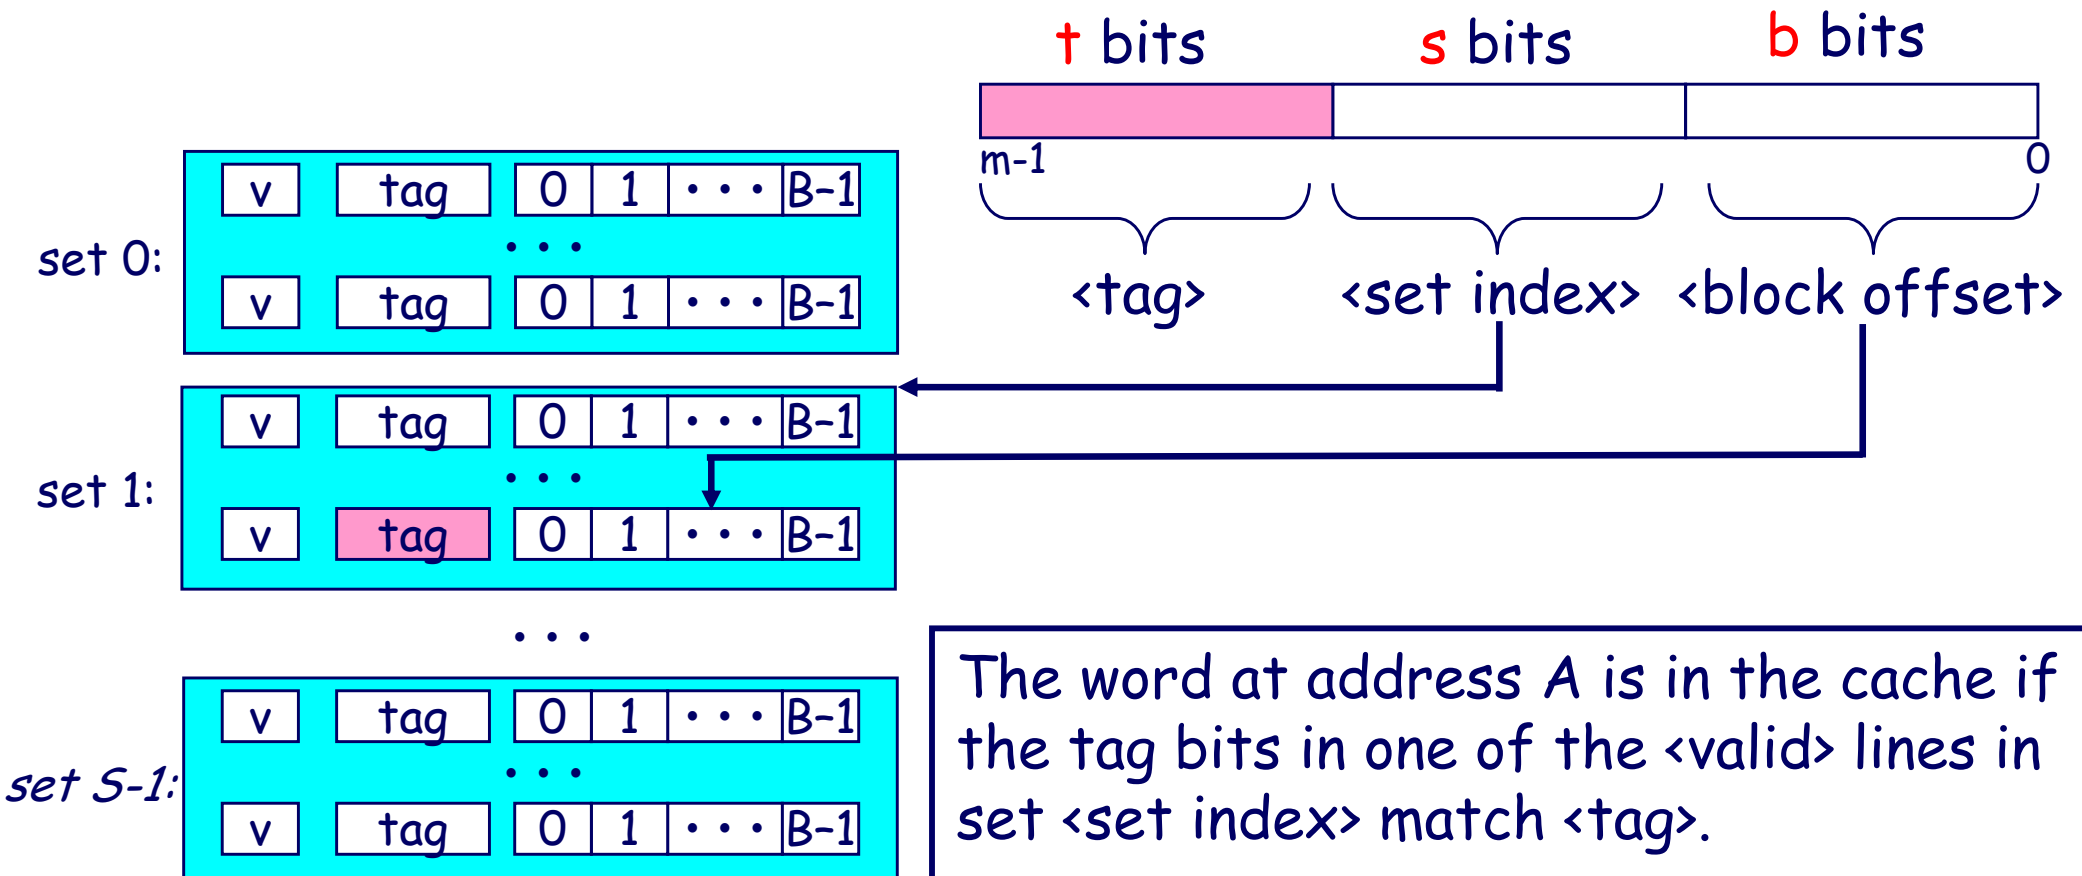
t bits s bits b bits

m-1 0

<tag> <set index> <block offset>

set 0:
v tag 0 1 • • • B–1
• • •
v tag 0 1 • • • B–1

set 1:
v tag 0 1 • • • B–1
• • •
v tag 0 1 • • • B–1

• • •

set S-1:
v tag 0 1 • • • B–1
• • •
v tag 0 1 • • • B–1

The word at address A is in the cache if the tag bits in one of the <valid> lines in set <set index> match <tag>.